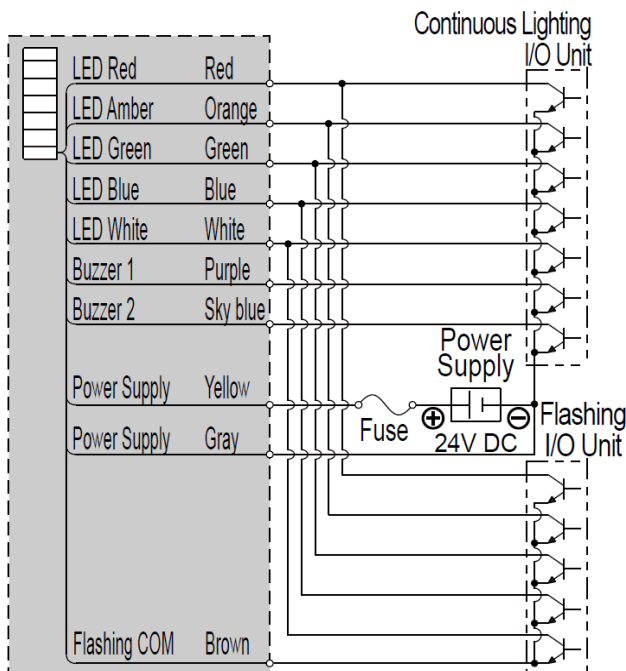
Continuous Lighting I/O Unit

| | |
|---|---|
| LED Red | Red |
| LED Amber | Orange |
| LED Green | Green |
| LED Blue | Blue |
| LED White | White |
| Buzzer 1 | Purple |
| Buzzer 2 | Sky blue |
| Power Supply | Yellow |
| Power Supply | Gray |
| Flashing COM | Brown |

Power Supply

Fuse

$\oplus$ $\ominus$

24V DC

Flashing I/O Unit